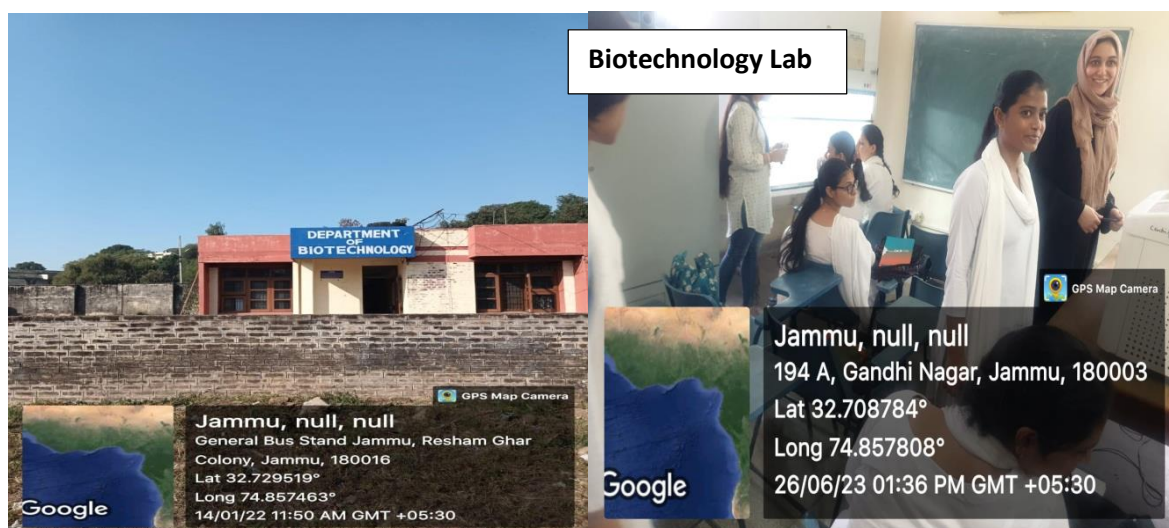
DEPARTMENT OF BIOTECHNOLOGY

GPS Map Camera

Jammu, null, null
General Bus Stand Jammu, Resham Ghar Colony, Jammu, 180016
Lat 32.729519°
Long 74.857463°
14/01/22 11:50 AM GMT +05:30

Google

Biotechnology Lab

GPS Map Camera

Jammu, null, null
194 A, Gandhi Nagar, Jammu, 180003
Lat 32.708784°
Long 74.857808°
26/06/23 01:36 PM GMT +05:30

Google